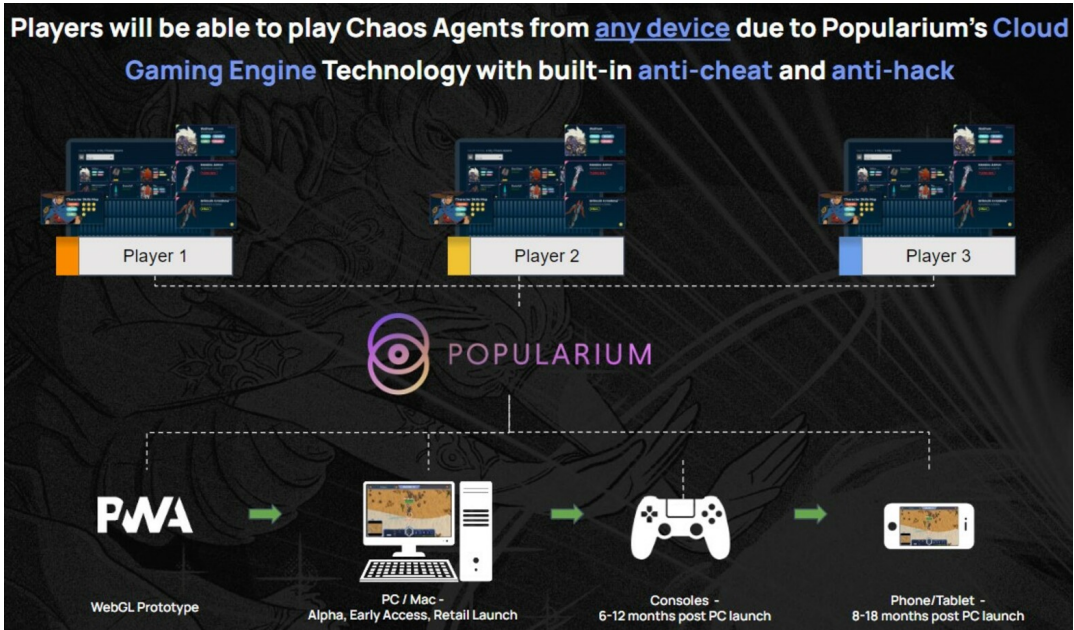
Players will be able to play Chaos Agents from any device due to Popularium's Cloud Gaming Engine Technology with built-in anti-cheat and anti-hack

Player 1

Player 2

Player 3

POPULARIUM

PWA

WebGL Prototype

PC / Mac - Alpha, Early Access, Retail Launch

Consoles - 6-12 months post PC launch

Phone/Tablet - 8-18 months post PC launch